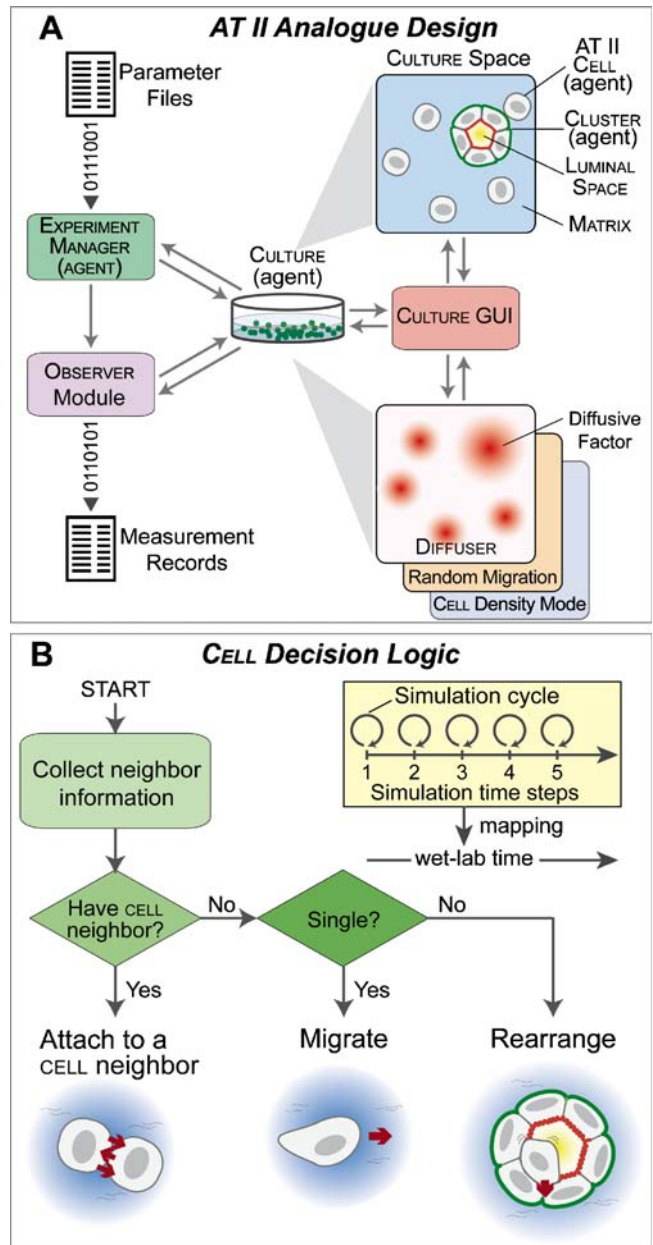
A

AT II Analogue Design

Parameter Files

0111001

Experiment Manager (agent)

Observer Module

0110101

Measurement Records

Culture (agent)

Culture Space

AT II Cell (agent)

Cluster (agent)

Luminal Space

Matrix

Culture GUI

Diffusive Factor

Diffuser

Random Migration

Cell Density Mode

B

Cell Decision Logic

START

Collect neighbor information

Have cell neighbor?

No

Single?

No

Yes

Yes

Simulation cycle

1 2 3 4 5

Simulation time steps

mapping

wet-lab time

Attach to a cell neighbor

Migrate

Rearrange